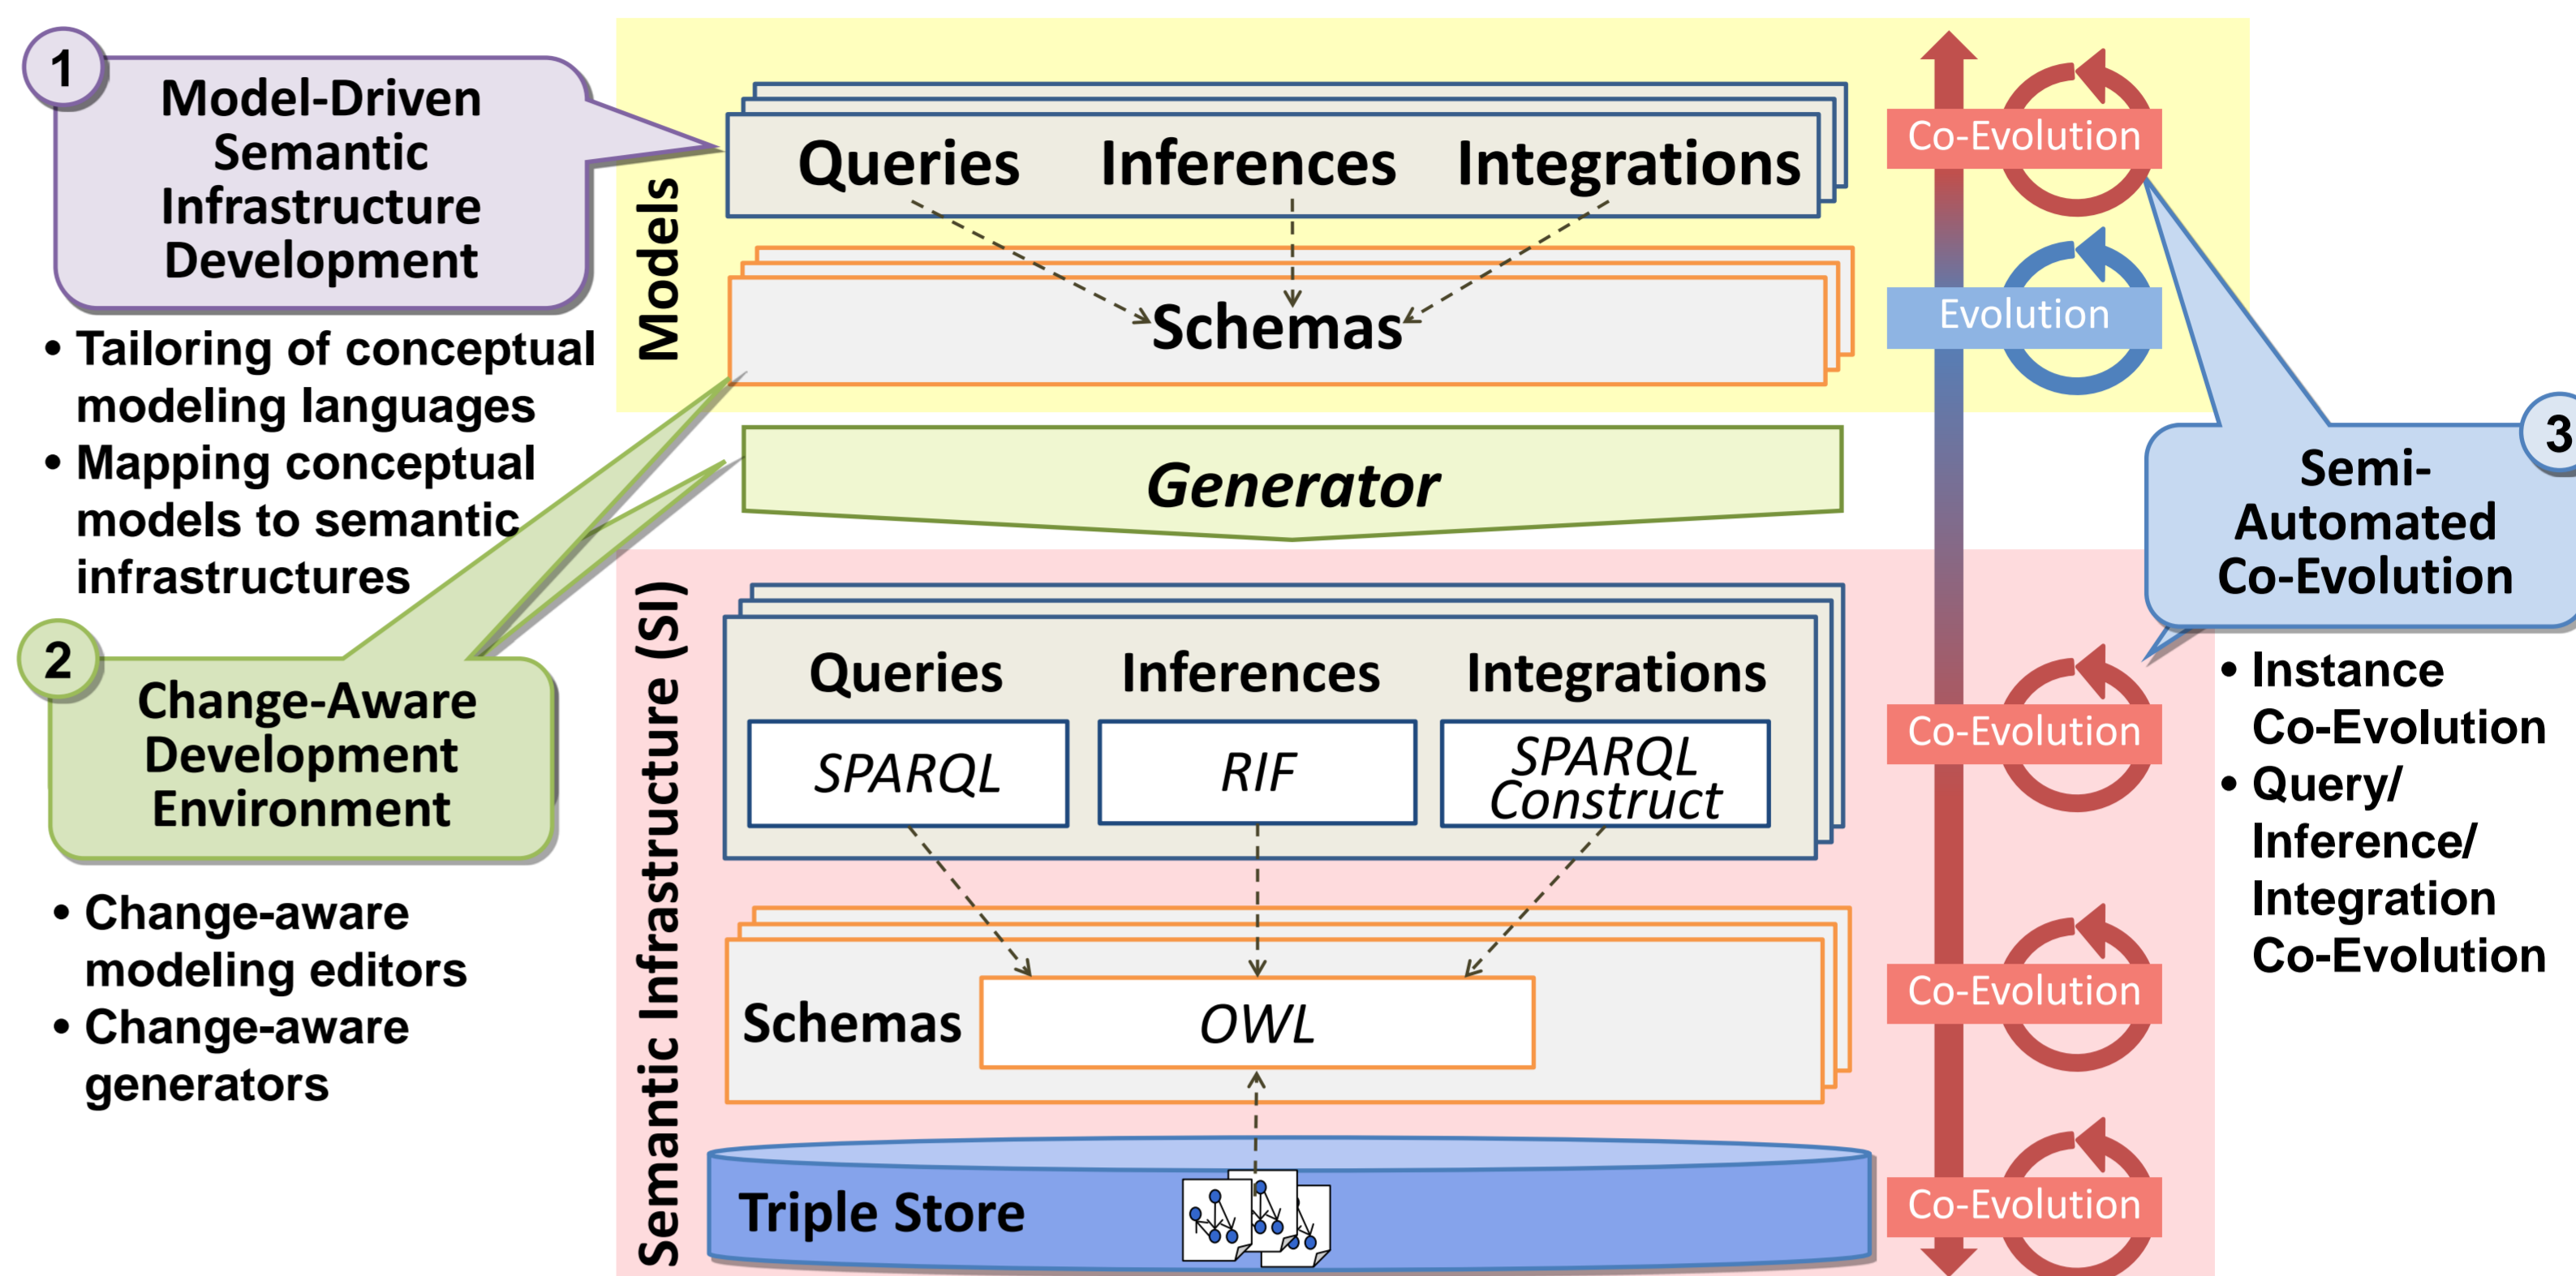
1
Model-Driven Semantic Infrastructure Development

• Tailoring of conceptual modeling languages
• Mapping conceptual models to semantic infrastructures

2
Change-Aware Development Environment

• Change-aware modeling editors
• Change-aware generators

Models

Queries Inferences Integrations

Schemas

Generator

Semantic Infrastructure (SI)

Queries Inferences Integrations

SPARQL RIF SPARQL Construct

Schemas OWL

Triple Store

Co-Evolution

Evolution

Co-Evolution

Co-Evolution

Co-Evolution

3
Semi-Automated Co-Evolution

• Instance Co-Evolution
• Query/ Inference/ Integration Co-Evolution